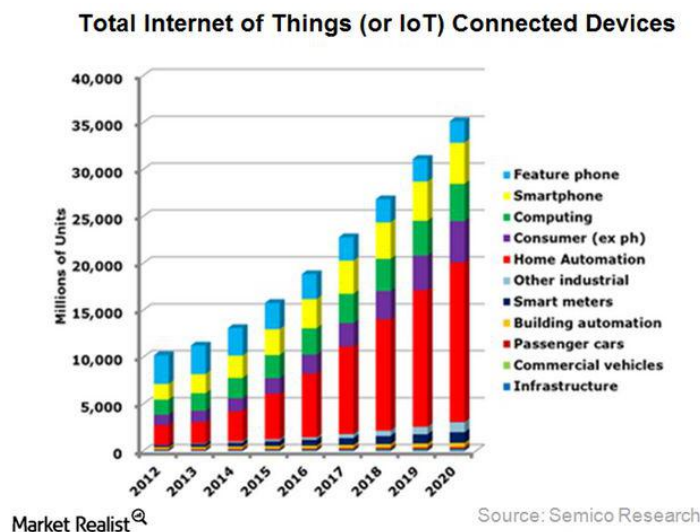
Total Internet of Things (or IoT) Connected Devices

40,000
35,000
30,000
25,000
20,000
15,000
10,000
5,000
0

Millions of Units

2012
2013
2014
2015
2016
2017
2018
2019
2020

Feature phone
Smartphone
Computing
Consumer (ex ph)
Home Automation
Other industrial
Smart meters
Building automation
Passenger cars
Commercial vehicles
Infrastructure

Market Realist

Source: Semico Research